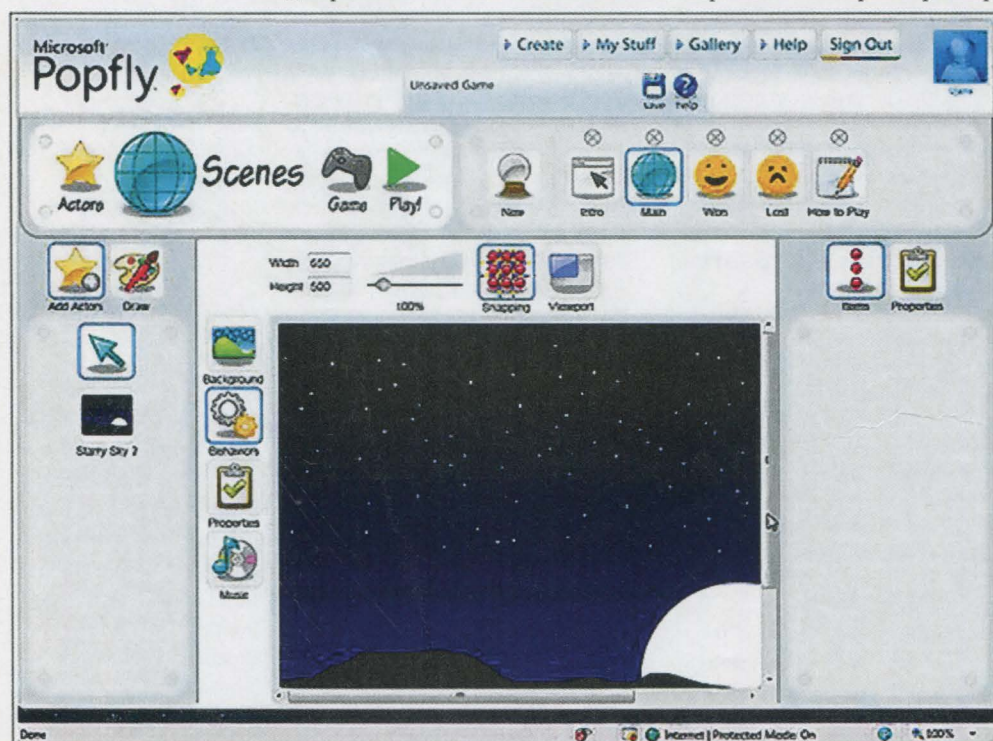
Microsoft Popfly

Create My Stuff Gallery Help Sign Out

Unsaved Game

Save Help

Actors Scenes Game Play!

New Intro Main Won Lost How to Play

Add Actors Draw

Width 650
Height 500

100%

Snapping Viewport

Rules Properties

Starry Sky 2

Background

Behaviors

Properties

Music

Done

Internet | Protected Mode: On

100%